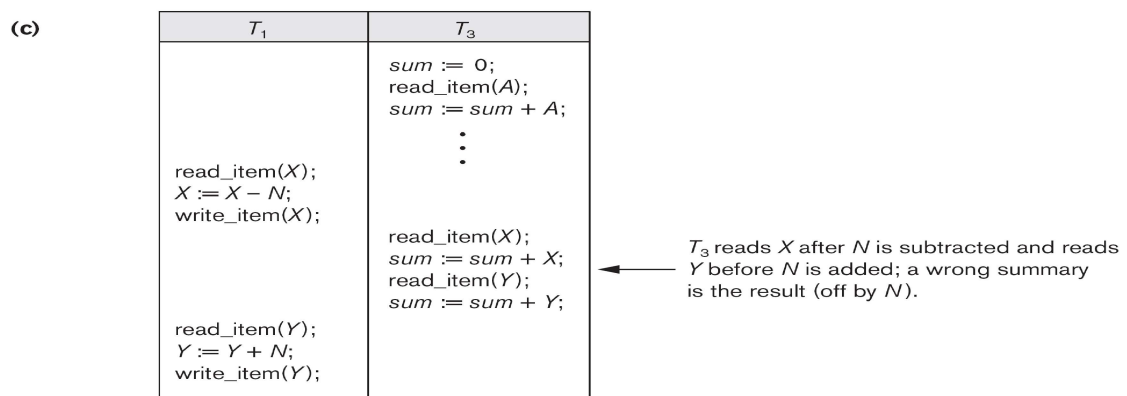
(c)

| $T_1$ | $T_3$ |
|---|---|
| | *sum* := 0; read_item(*A*); *sum* := *sum* + *A*; ⋮ |
| read_item(*X*); *X* := *X* − *N*; write_item(*X*); | |
| | read_item(*X*); *sum* := *sum* + *X*; read_item(*Y*); *sum* := *sum* + *Y*; |
| read_item(*Y*); *Y* := *Y* + *N*; write_item(*Y*); | |

$T_3$ reads *X* after *N* is subtracted and reads *Y* before *N* is added; a wrong summary is the result (off by *N*).